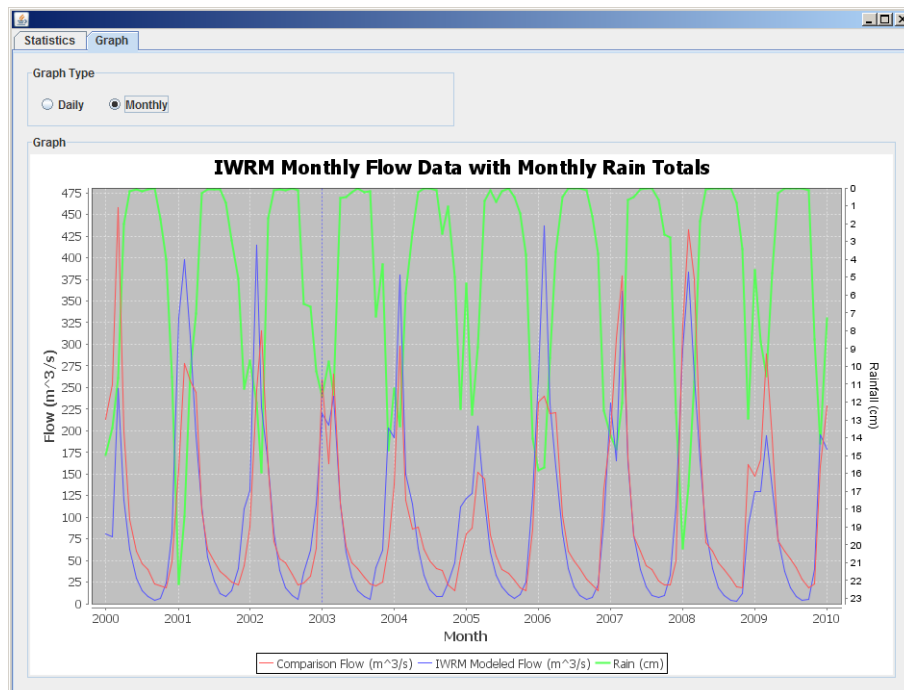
Statistics Graph

Graph Type

Daily Monthly

Graph

IWRM Monthly Flow Data with Monthly Rain Totals

Flow (m^3/s)

475
450
425
400
375
350
325
300
275
250
225
200
175
150
125
100
75
50
25
0

2000 2001 2002 2003 2004 2005 2006 2007 2008 2009 2010

Month

Rainfall (cm)

0
1
2
3
4
5
6
7
8
9
10
11
12
13
14
15
16
17
18
19
20
21
22
23

Comparison Flow (m^3/s) IWRM Modeled Flow (m^3/s) Rain (cm)